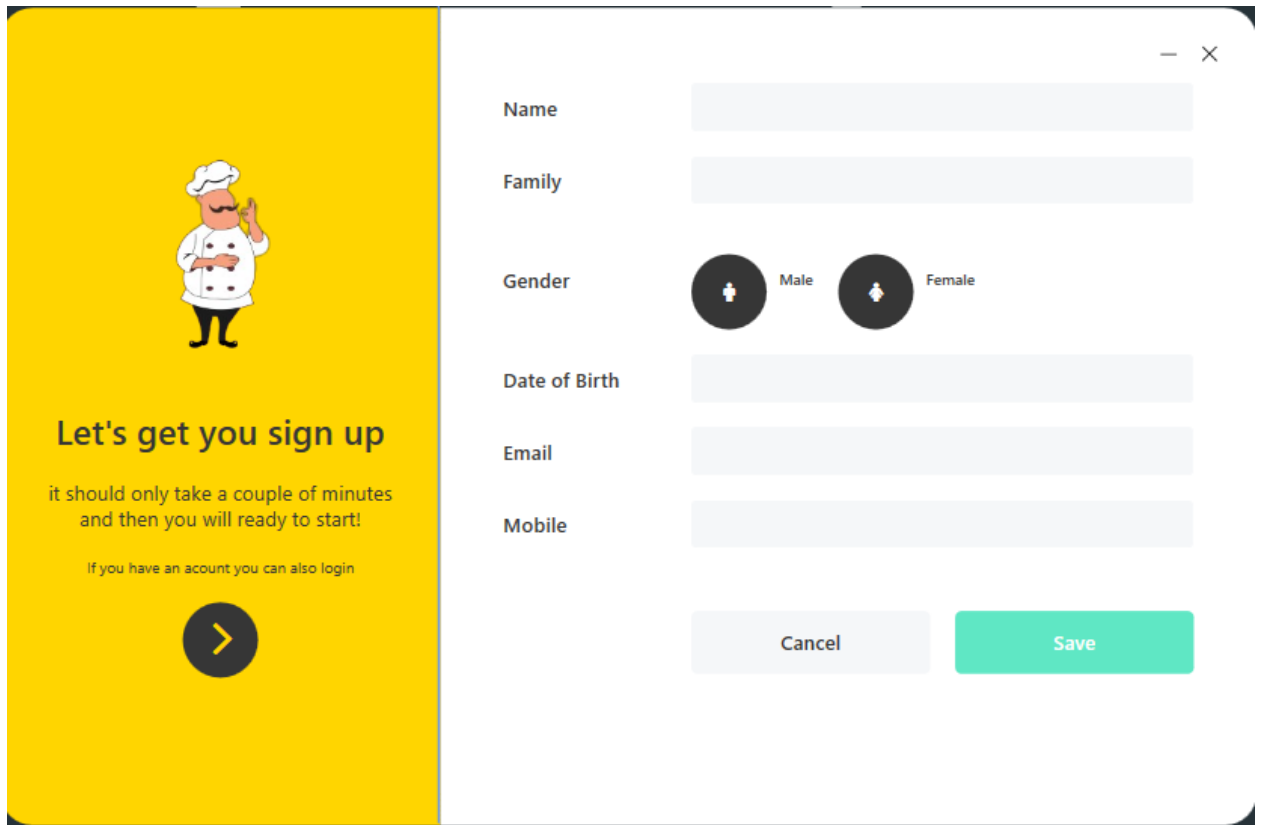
Let's get you sign up

it should only take a couple of minutes and then you will ready to start!

If you have an acount you can also login

Name

Family

Gender

Male

Female

Date of Birth

Email

Mobile

Cancel

Save